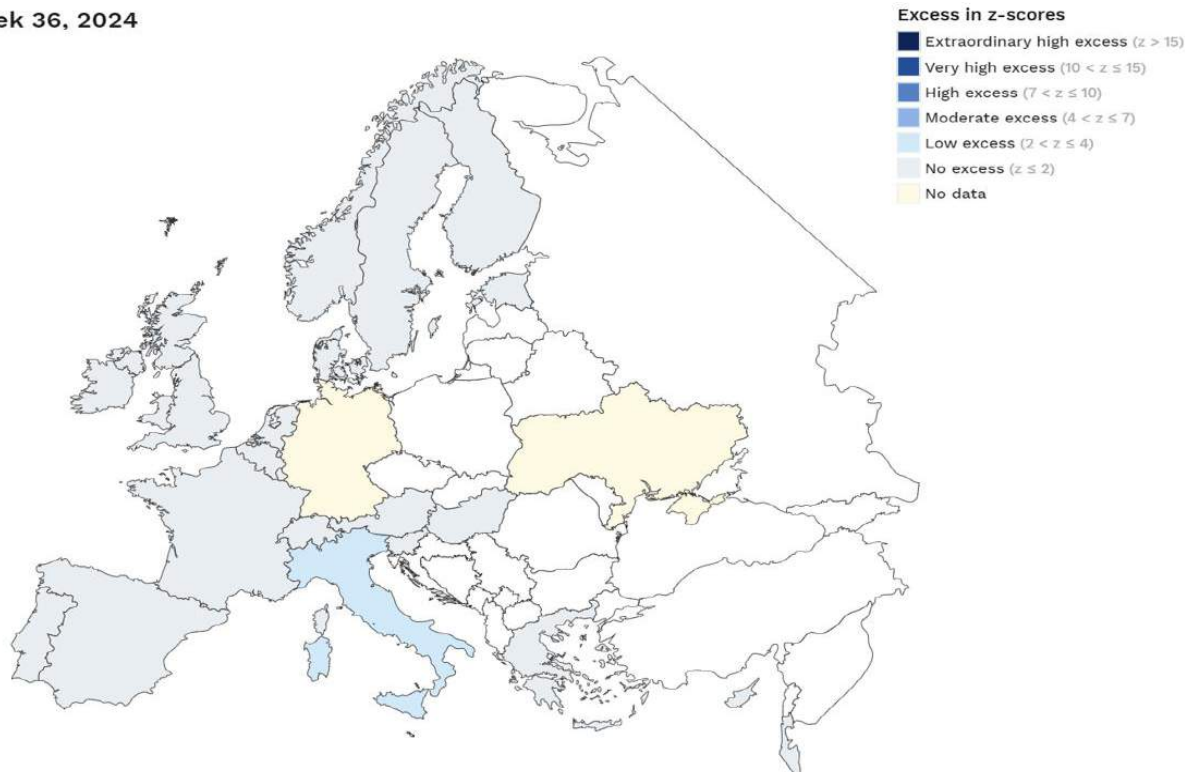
ek 36, 2024

Excess in z-scores
Extraordinary high excess ($z > 15$)
Very high excess ($10 < z \leq 15$)
High excess ($7 < z \leq 10$)
Moderate excess ($4 < z \leq 7$)
Low excess ($2 < z \leq 4$)
No excess ($z \leq 2$)
No data